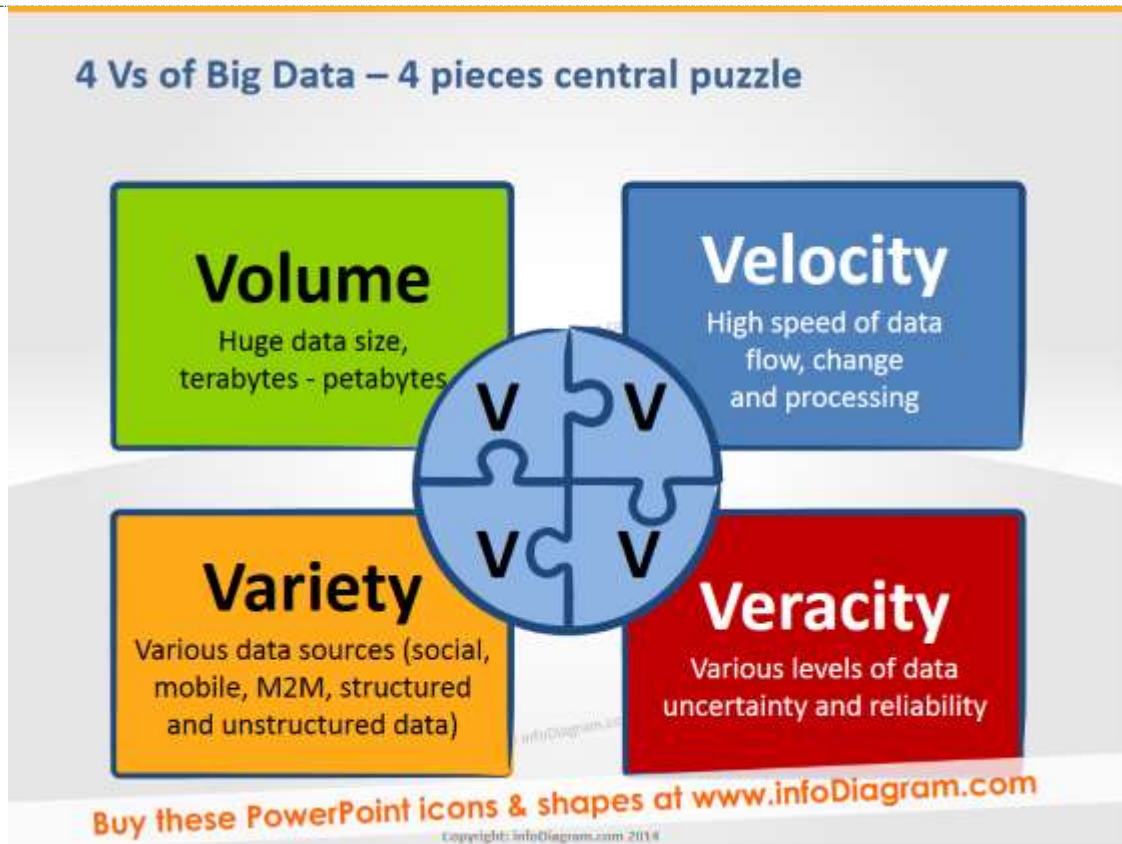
4 Vs of Big Data – 4 pieces central puzzle

Volume
Huge data size, terabytes - petabytes

Velocity
High speed of data flow, change and processing

V V
V V

Variety
Various data sources (social, mobile, M2M, structured and unstructured data)

Veracity
Various levels of data uncertainty and reliability

infoDiagram.com

Buy these PowerPoint icons & shapes at www.infoDiagram.com

Copyright: infoDiagram.com 2014